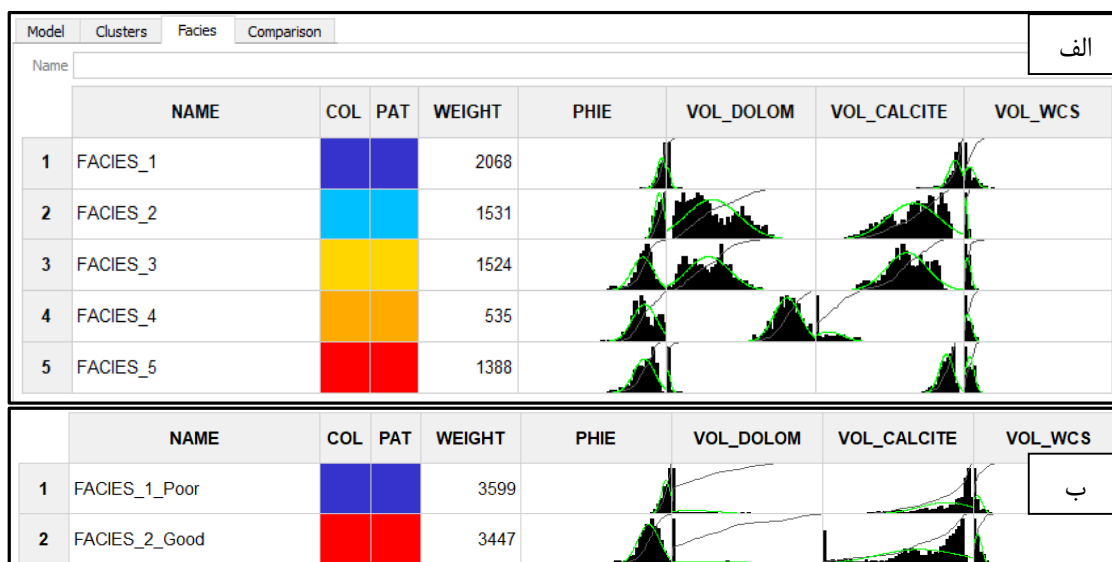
Model Clusters Facies Comparison

Name

الف

| | NAME | COL | PAT | WEIGHT | PHIE | VOL_DOLOM | VOL_CALCITE | VOL_WCS |
|---|---|---|---|---|---|---|---|---|
| 1 | FACIES_1 | | | 2068 | | | | |
| 2 | FACIES_2 | | | 1531 | | | | |
| 3 | FACIES_3 | | | 1524 | | | | |
| 4 | FACIES_4 | | | 535 | | | | |
| 5 | FACIES_5 | | | 1388 | | | | |

ب

| | NAME | COL | PAT | WEIGHT | PHIE | VOL_DOLOM | VOL_CALCITE | VOL_WCS |
|---|---|---|---|---|---|---|---|---|
| 1 | FACIES_1_Poor | | | 3599 | | | | |
| 2 | FACIES_2_Good | | | 3447 | | | | |